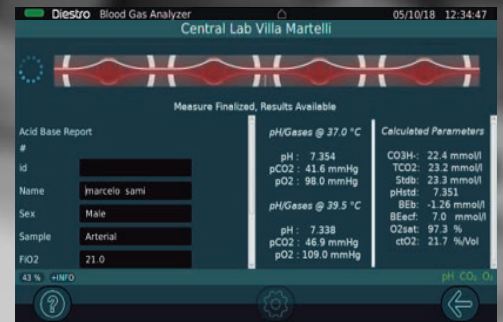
Diestro Blood Gas Analyzer 05/10/18 12:34:47
Central Lab Villa Martelli

Measure Finalized, Results Available

Acid Base Report
#
id
Name marcelo sami
Sex Male
Sample Arterial
FiO2 21.0

pH/Gases @ 37.0 °C
pH : 7.354
pCO2 : 41.6 mmHg
pO2 : 98.0 mmHg

pH/Gases @ 39.5 °C
pH : 7.338
pCO2 : 46.9 mmHg
pO2 : 109.0 mmHg

Calculated Parameters
CO3H-: 22.4 mmol/l
TCO2: 23.2 mmol/l
Stdb: 23.3 mmol/l
pHstd: 7.351
BEb: -1.26 mmol/l
BEecf: 7.0 mmol/l
O2sat: 97.3 %
ctO2: 21.7 %/Vol

43 % +INFO
pH CO2 O2